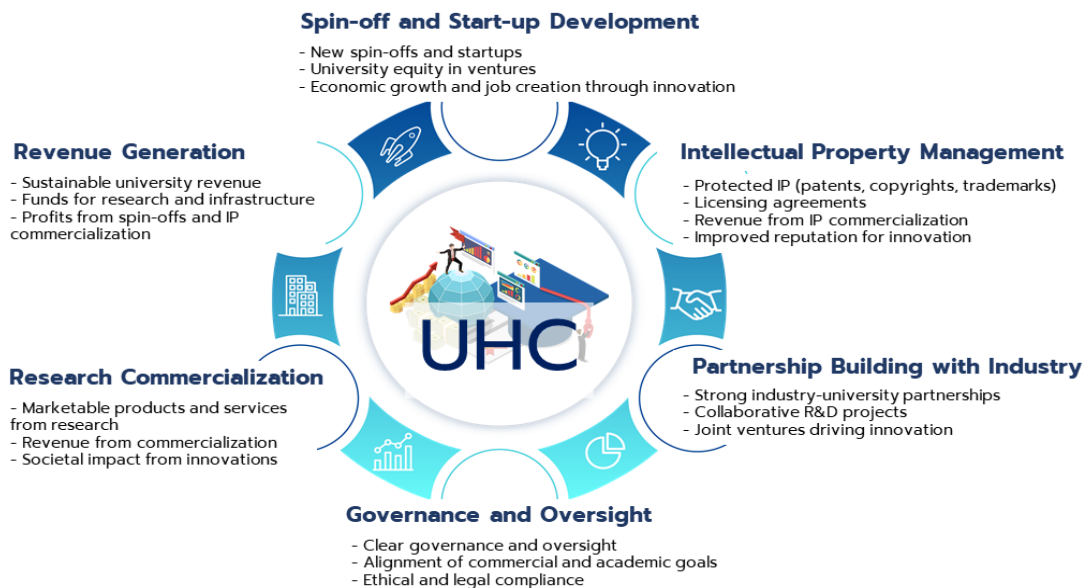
Spin-off and Start-up Development

- New spin-offs and startups
- University equity in ventures
- Economic growth and job creation through innovation

Revenue Generation

- Sustainable university revenue
- Funds for research and infrastructure
- Profits from spin-offs and IP commercialization

Intellectual Property Management

- Protected IP (patents, copyrights, trademarks)
- Licensing agreements
- Revenue from IP commercialization
- Improved reputation for innovation

UHC

Partnership Building with Industry

- Strong industry-university partnerships
- Collaborative R&D projects
- Joint ventures driving innovation

Research Commercialization

- Marketable products and services from research
- Revenue from commercialization
- Societal impact from innovations

Governance and Oversight

- Clear governance and oversight
- Alignment of commercial and academic goals
- Ethical and legal compliance